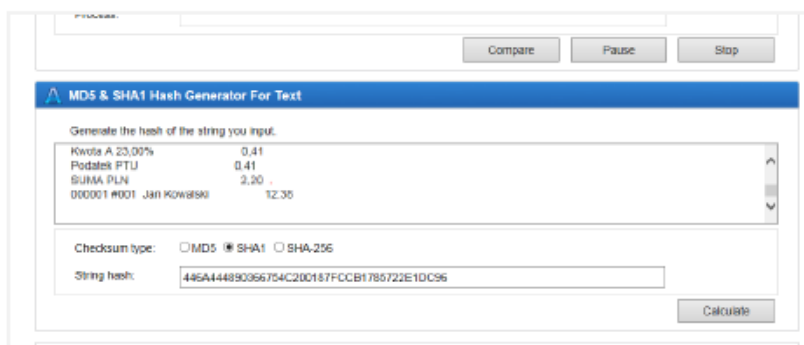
Process:

Compare Pause Stop

MD5 & SHA1 Hash Generator For Text

Generate the hash of the string you input.

Kwota A 23,00% 0,41
Podatek PTU 0,41
SUMA PLN 2,20
000001 #001 Jan Kowalski 12:35

Checksum type: MD5 SHA1 SHA-256

String hash: 446A444890366754C200187FCCB1785722E1DC96

Calculate